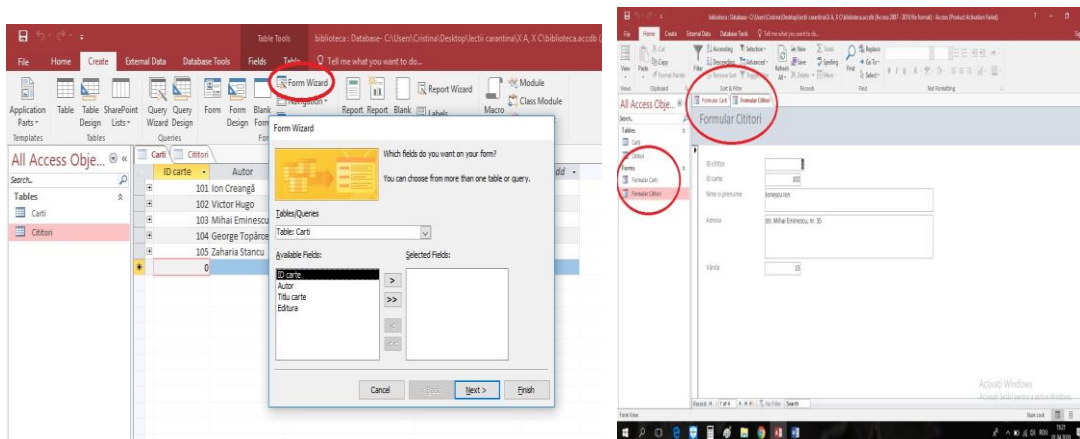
Table Tools biblioteca : Database- C:\Users\Cristina\Desktop\lectii carantina\X A, X C\biblioteca.accdb (

File Home Create External Data Database Tools Fields Table Tell me what you want to do...

Application Parts Table Table Design SharePoint Lists Query Wizard Query Design Form Form Design Blank Form Form Wizard Navigation Report Report Design Blank Report Labels Report Wizard Macro Module Class Module

Templates Tables Queries For

All Access Obje...

Search...

Tables

Carti

Cititori

Carti Cititori

| | ID carte | Autor |
|---|---|---|
| ⊞ | 101 | Ion Creangă |
| ⊞ | 102 | Victor Hugo |
| ⊞ | 103 | Mihai Eminescu |
| ⊞ | 104 | George Topârce |
| ⊞ | 105 | Zaharia Stancu |
| ✱ | 0 | |

dd

Form Wizard

Which fields do you want on your form?

You can choose from more than one table or query.

Tables/Queries

Table: Carti

Available Fields:

ID carte
Autor
Titlu carte
Editura

Selected Fields:

>
>>
<
<<

Cancel < Back Next > Finish

biblioteca : Database- C:\Users\Cristina\Desktop\lectii carantina\X A, X C\biblioteca.accdb (Access 2007 - 2016 file format) - Access (Product Activation Failed)

File Home Create External Data Database Tools Tell me what you want to do...

View Paste Cut Copy Format Painter Filter Ascending Descending Remove Sort Selection Advanced Toggle Filter Refresh All New Save Delete Totals Spelling More Find Replace Go To Select

Views Clipboard Sort & Filter Records Find Text Formatting

All Access Obje...

Search...

Tables

Carti

Cititori

Forms

Formular Carti

Formular Cititori

Formular Carti Formular Cititori

Formular Cititori

ID cititor

ID carte 102

Nume si prenume Ionescu Ion

Adresa str. Mihai Eminescu, nr. 35

Varsta 15

Record: 1 of 4 No Filter Search

Activați Windows

Form View Num Lock